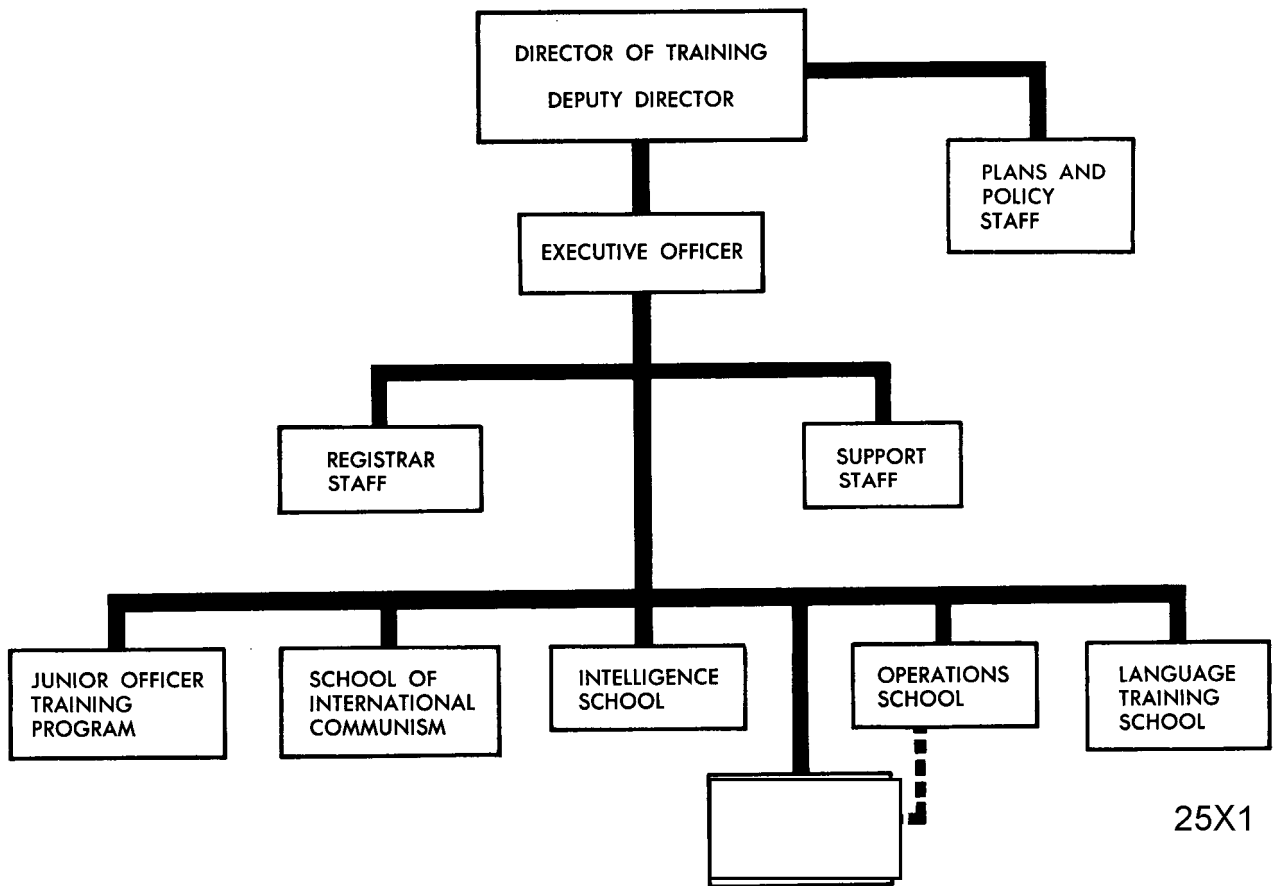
DIRECTOR OF TRAINING
DEPUTY DIRECTOR

PLANS AND POLICY STAFF

EXECUTIVE OFFICER

REGISTRAR STAFF

SUPPORT STAFF

JUNIOR OFFICER TRAINING PROGRAM

SCHOOL OF INTERNATIONAL COMMUNISM

INTELLIGENCE SCHOOL

OPERATIONS SCHOOL

LANGUAGE TRAINING SCHOOL

25X1